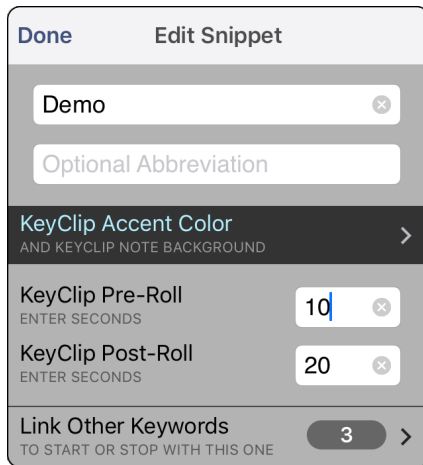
Done Edit Snippet

Demo

Optional Abbreviation

KeyClip Accent Color
AND KEYCLIP NOTE BACKGROUND

KeyClip Pre-Roll
ENTER SECONDS
10

KeyClip Post-Roll
ENTER SECONDS
20

Link Other Keywords
TO START OR STOP WITH THIS ONE
3